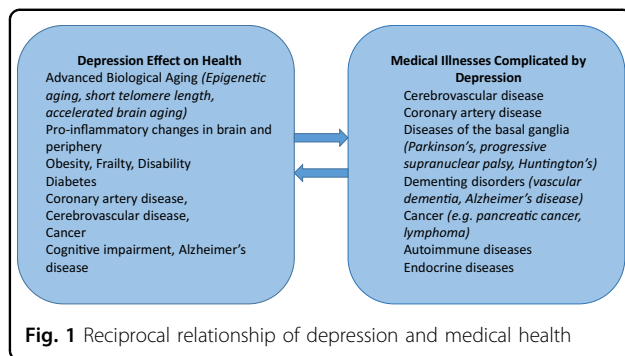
**Depression Effect on Health**
Advanced Biological Aging *(Epigenetic aging, short telomere length, accelerated brain aging)*
Pro-inflammatory changes in brain and periphery
Obesity, Frailty, Disability
Diabetes
Coronary artery disease, Cerebrovascular disease,
Cancer
Cognitive impairment, Alzheimer's disease

**Medical Illnesses Complicated by Depression**
Cerebrovascular disease
Coronary artery disease
Diseases of the basal ganglia *(Parkinson's, progressive supranuclear palsy, Huntington's)*
Dementing disorders *(vascular dementia, Alzheimer's disease)*
Cancer *(e.g. pancreatic cancer, lymphoma)*
Autoimmune diseases
Endocrine diseases

**Fig. 1** Reciprocal relationship of depression and medical health